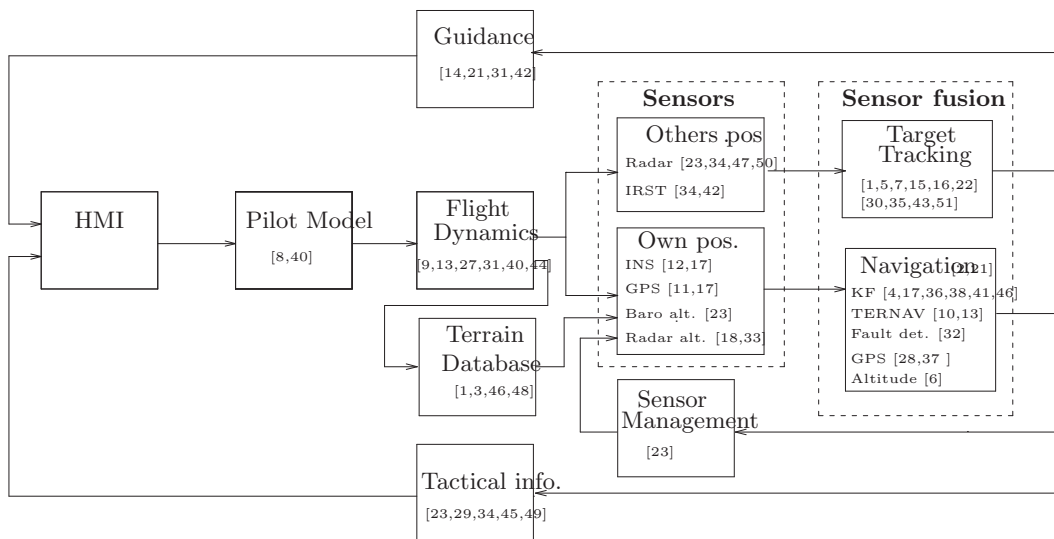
Guidance
[14,21,31,42]

Sensors

Sensor fusion

Others pos
Radar [23,34,47,50]
IRST [34,42]

Target Tracking
[1,5,7,15,16,22]
[30,35,43,51]

HMI

Pilot Model
[8,40]

Flight Dynamics
[9,13,27,31,40,44]

Own pos.
INS [12,17]
GPS [11,17]
Baro alt. [23]
Radar alt. [18,33]

Navigation [2,21]
KF [4,17,36,38,41,46]
TERNAV [10,13]
Fault det. [32]
GPS [28,37 ]
Altitude [6]

Terrain Database
[1,3,46,48]

Sensor Management
[23]

Tactical info.
[23,29,34,45,49]